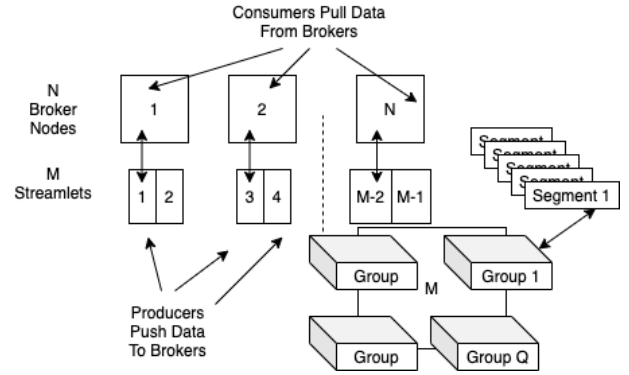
Consumers Pull Data From Brokers

N Broker Nodes

1

2

N

M Streamlets

1

2

3

4

M-2

M-1

Segment

Segment

Segment

Segment

Segment

Segment 1

Group

Group 1

M

Group

Group Q

Producers Push Data To Brokers